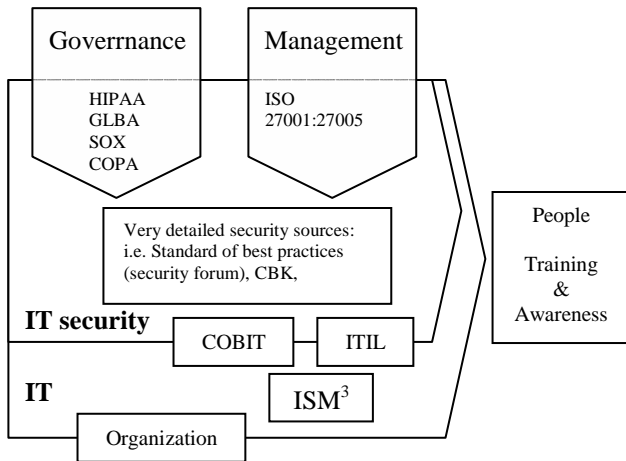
Governnance

HIPAA
GLBA
SOX
COPA

Management

ISO
27001:27005

Very detailed security sources: i.e. Standard of best practices (security forum), CBK,

People

Training
&
Awareness

IT security

COBIT

ITIL

IT

$ISM^3$

Organization